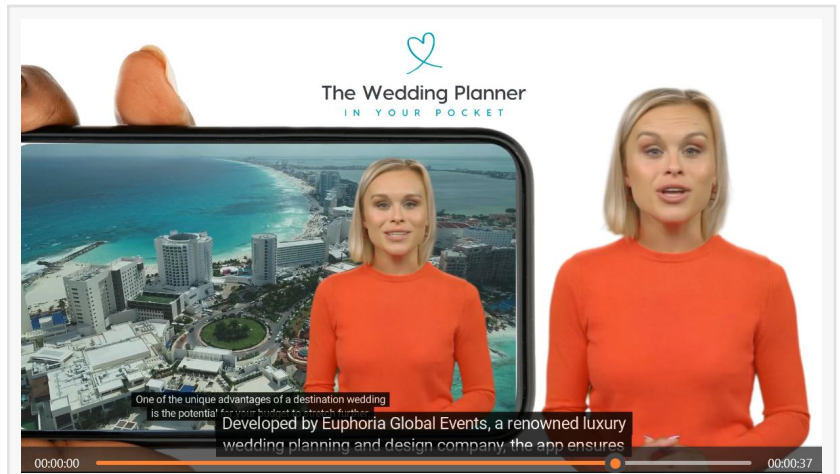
The Wedding Planner
IN YOUR POCKET

One of the unique advantages of a destination wedding is the potential for your budget to stretch further

Developed by Euphoria Global Events, a renowned luxury wedding planning and design company, the app ensures

00:00:00

00:00:37